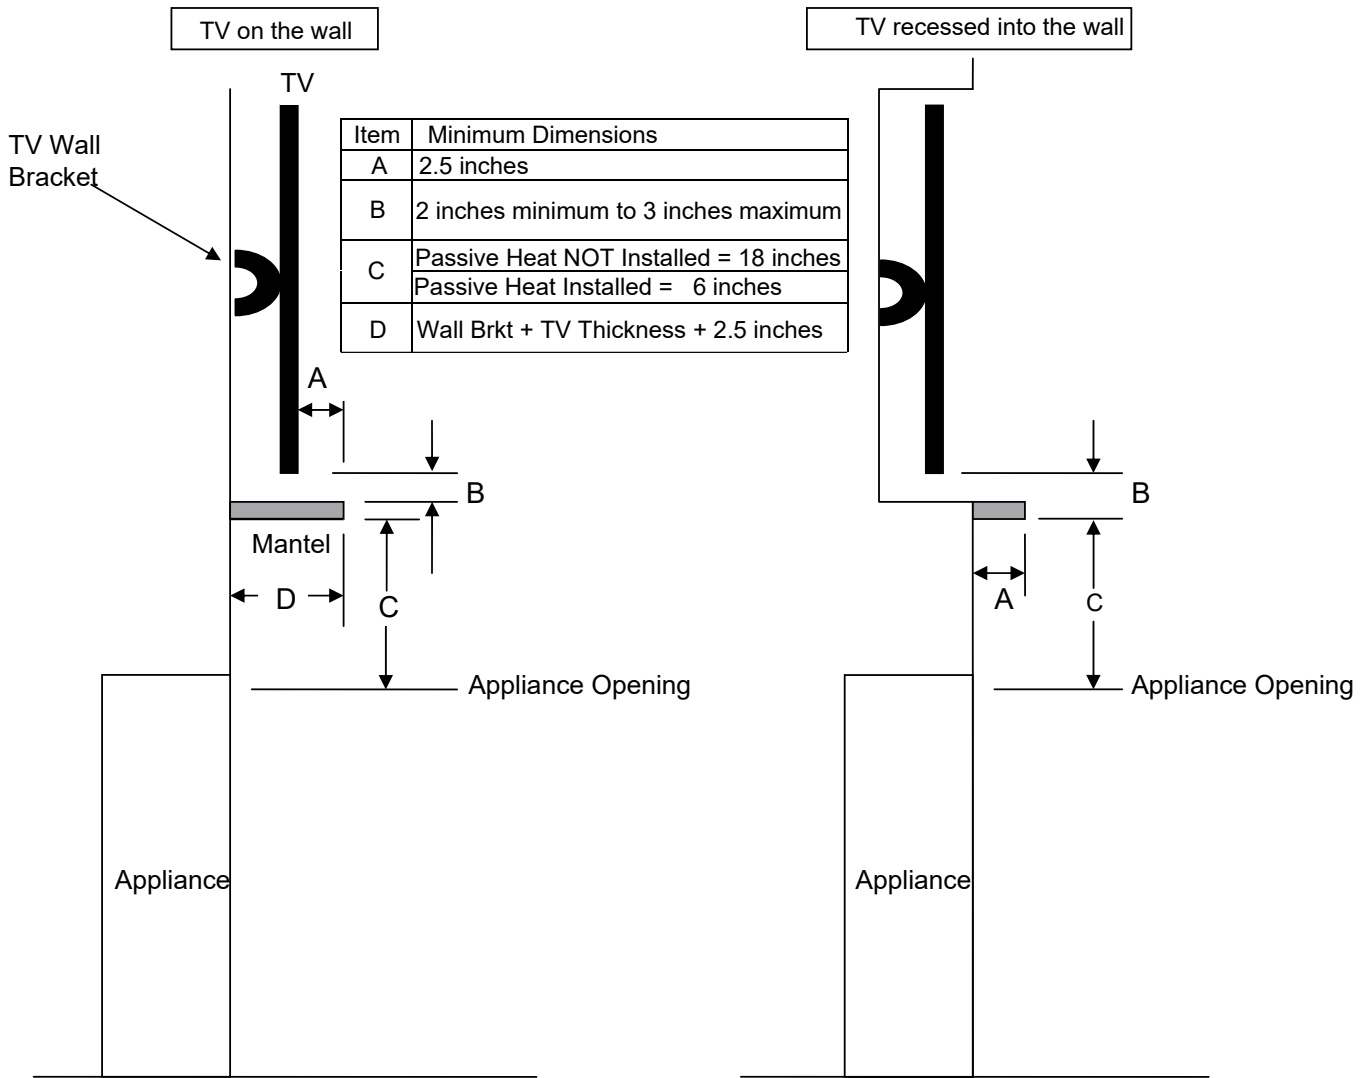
TV on the wall

TV recessed into the wall

TV

TV Wall Bracket

| Item | Minimum Dimensions |
|---|---|
| A | 2.5 inches |
| B | 2 inches minimum to 3 inches maximum |
| C | Passive Heat NOT Installed = 18 inches<br>Passive Heat Installed = 6 inches |
| D | Wall Brkt + TV Thickness + 2.5 inches |

A

B

Mantel

D

C

Appliance Opening

Appliance

B

A

C

Appliance Opening

Appliance